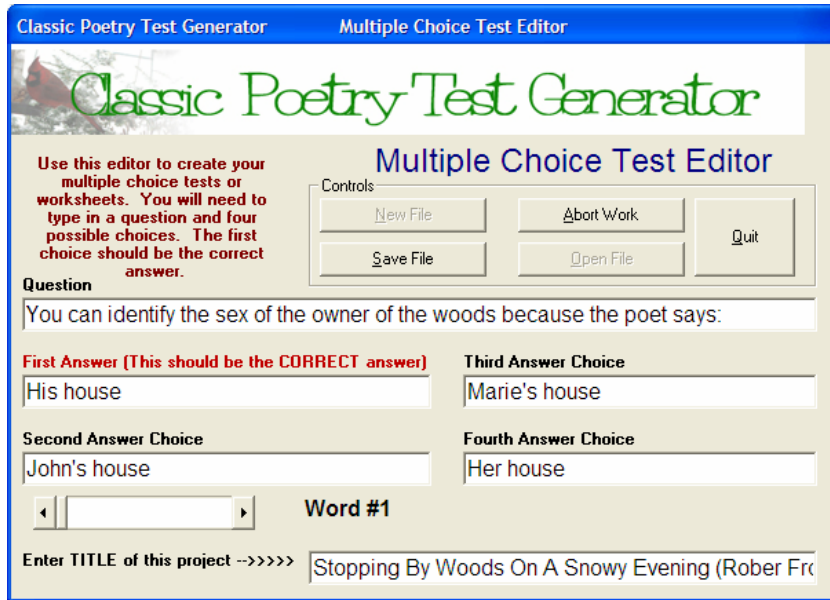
Classic Poetry Test Generator Multiple Choice Test Editor

Classic Poetry Test Generator

Use this editor to create your multiple choice tests or worksheets. You will need to type in a question and four possible choices. The first choice should be the correct answer.

Multiple Choice Test Editor

Controls

New File

Abort Work

Quit

Save File

Open File

Question

You can identify the sex of the owner of the woods because the poet says:

First Answer (This should be the CORRECT answer)

His house

Third Answer Choice

Marie's house

Second Answer Choice

John's house

Fourth Answer Choice

Her house

Word #1

Enter TITLE of this project -->>>>>

Stopping By Woods On A Snowy Evening (Rober Fr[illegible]